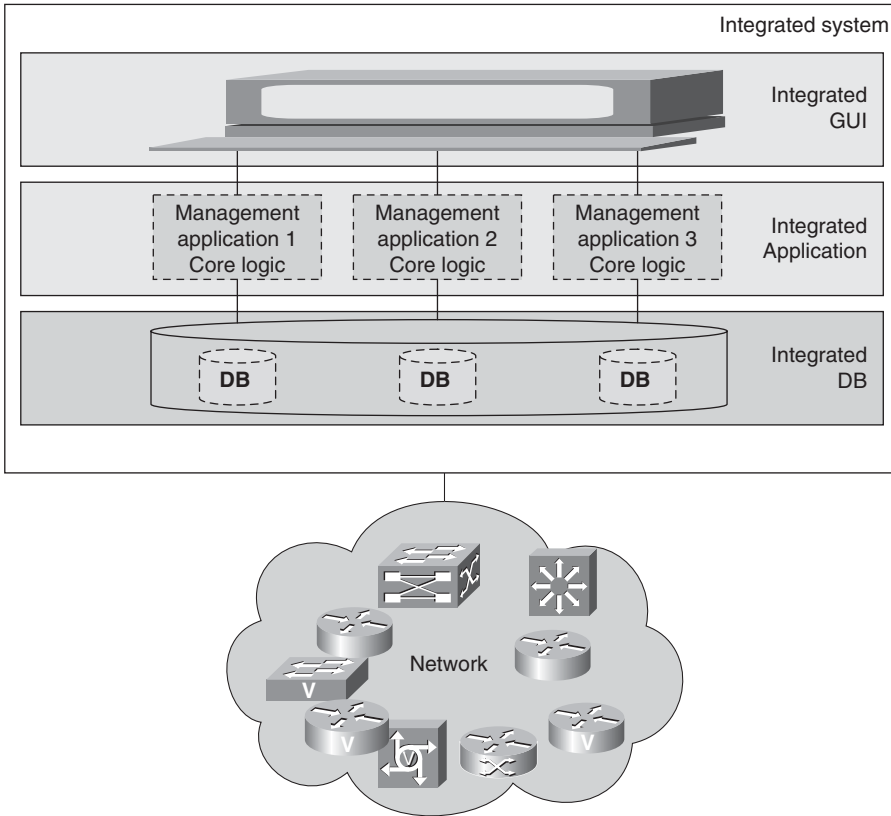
Integrated system

Integrated GUI

Management application 1 Core logic

Management application 2 Core logic

Management application 3 Core logic

Integrated Application

DB

DB

DB

Integrated DB

Network

V

V

V